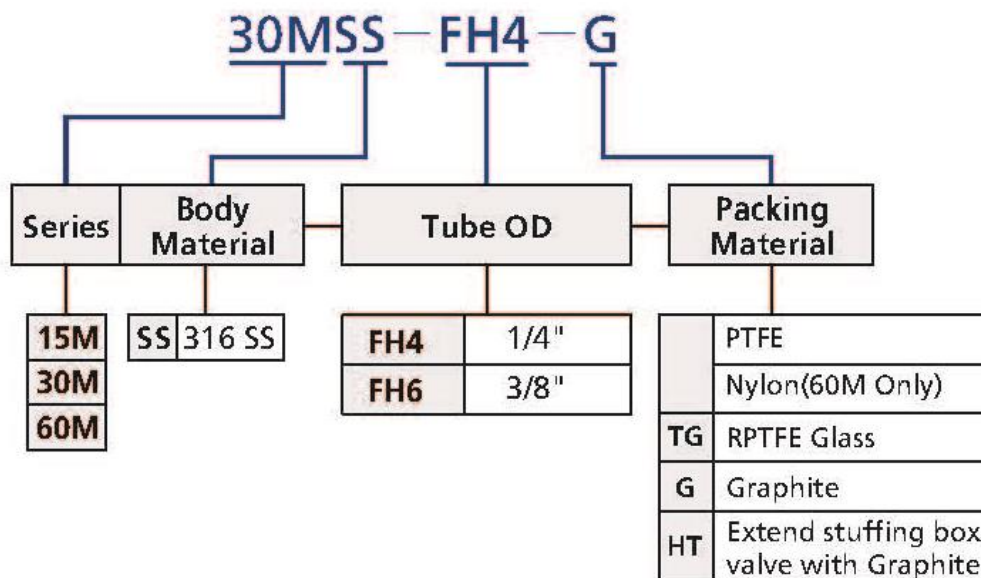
30MSS — FH4 — G

Series

Body Material

Tube OD

Packing Material

| 15M |
|---|
| 30M |
| 60M |

| SS | 316 SS |
|---|---|

| FH4 | 1/4" |
|---|---|
| FH6 | 3/8" |

| | PTFE |
|---|---|
| | Nylon(60M Only) |
| TG | RPTFE Glass |
| G | Graphite |
| HT | Extend stuffing box valve with Graphite |